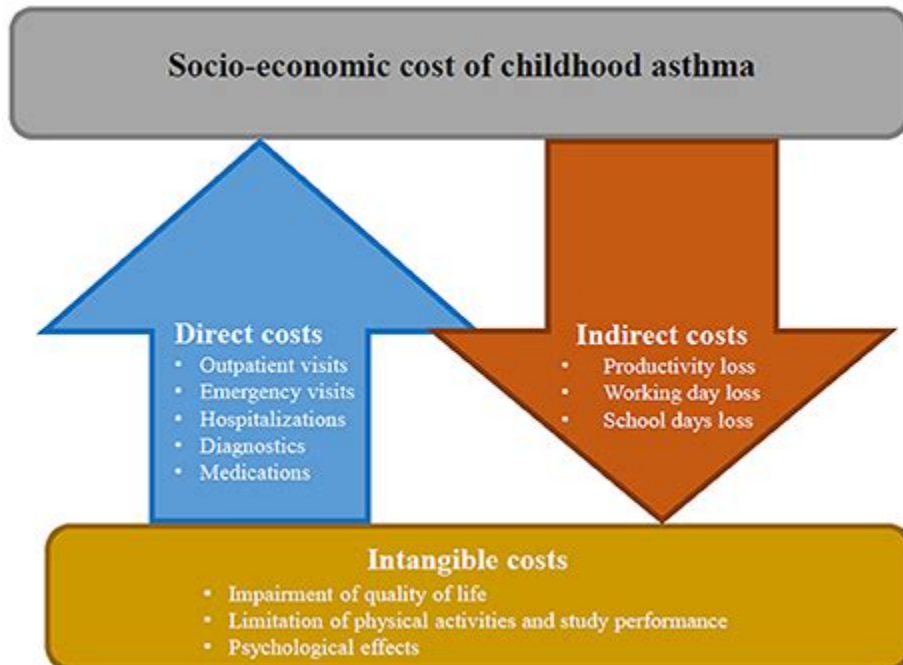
Socio-economic cost of childhood asthma

Direct costs
• Outpatient visits
• Emergency visits
• Hospitalizations
• Diagnostics
• Medications

Indirect costs
• Productivity loss
• Working day loss
• School days loss

Intangible costs
• Impairment of quality of life
• Limitation of physical activities and study performance
• Psychological effects